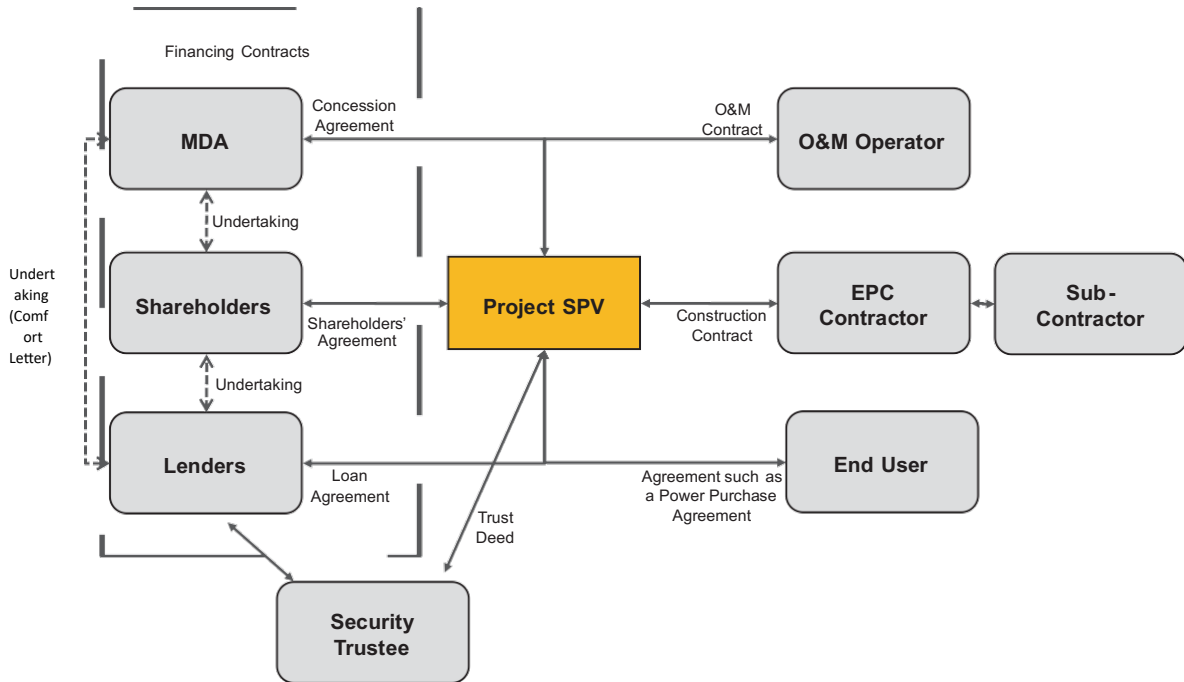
Financing Contracts

Concession Agreement

MDA

O&M Contract

O&M Operator

Undertaking

Undertaking (Comfort Letter)

Shareholders

Shareholders' Agreement

Project SPV

Construction Contract

EPC Contractor

Sub-Contractor

Undertaking

Lenders

Loan Agreement

End User

Agreement such as a Power Purchase Agreement

Trust Deed

Security Trustee